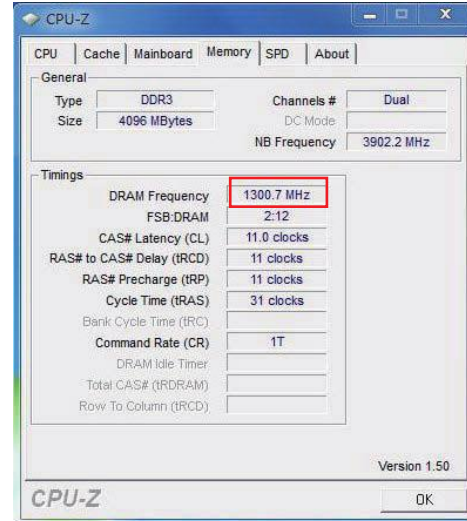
CPU-Z

CPU | Cache | Mainboard | Memory | SPD | About

General

Type DDR3

Size 4096 MBytes

Channels # Dual

DC Mode

NB Frequency 3902.2 MHz

Timings

DRAM Frequency 1300.7 MHz

FSB:DRAM 2:12

CAS# Latency (CL) 11.0 clocks

RAS# to CAS# Delay (tRCD) 11 clocks

RAS# Precharge (tRP) 11 clocks

Cycle Time (tRAS) 31 clocks

Bank Cycle Time (tRC)

Command Rate (CR) 1T

DRAM Idle Timer

Total CAS# (tRDRAM)

Row To Column (tRCD)

Version 1.50

CPU-Z

OK